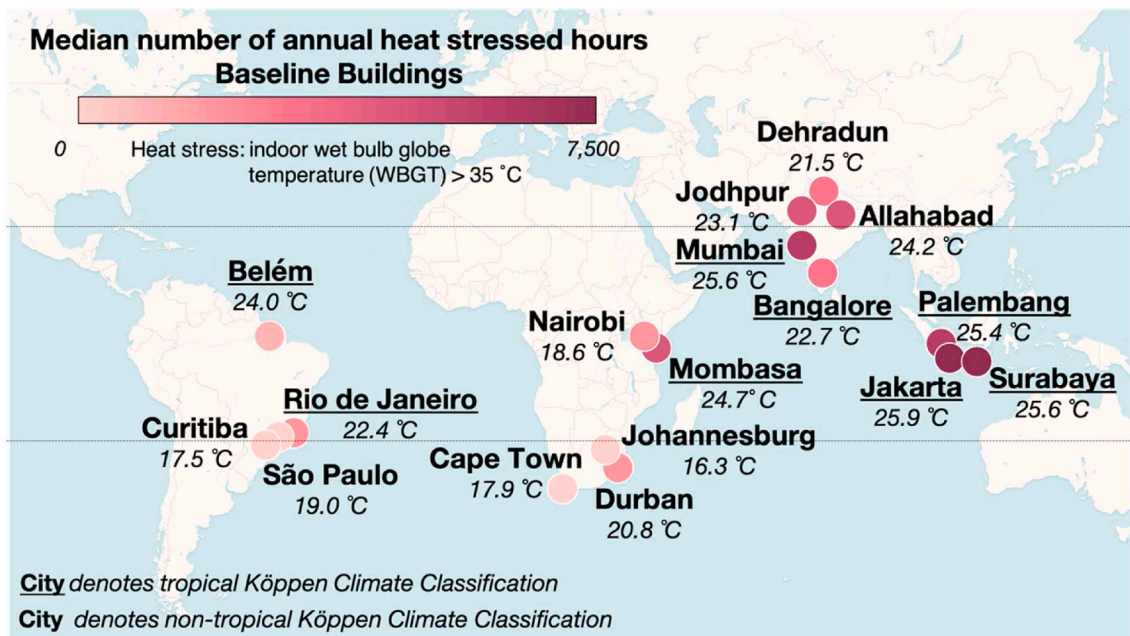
Median number of annual heat stressed hours
Baseline Buildings

0 Heat stress: indoor wet bulb globe temperature (WBGT) > 35 ˚C 7,500

Dehradun
21.5 ˚C

Jodhpur
23.1 ˚C

Allahabad
24.2 ˚C

Mumbai
25.6 ˚C

Bangalore
22.7 ˚C

Palembang
25.4 ˚C

Belém
24.0 ˚C

Nairobi
18.6 ˚C

Mombasa
24.7˚C

Jakarta
25.9 ˚C

Surabaya
25.6 ˚C

Rio de Janeiro
22.4 ˚C

Curitiba
17.5 ˚C

São Paulo
19.0 ˚C

Johannesburg
16.3 ˚C

Cape Town
17.9 ˚C

Durban
20.8 ˚C

City denotes tropical Köppen Climate Classification
City denotes non-tropical Köppen Climate Classification